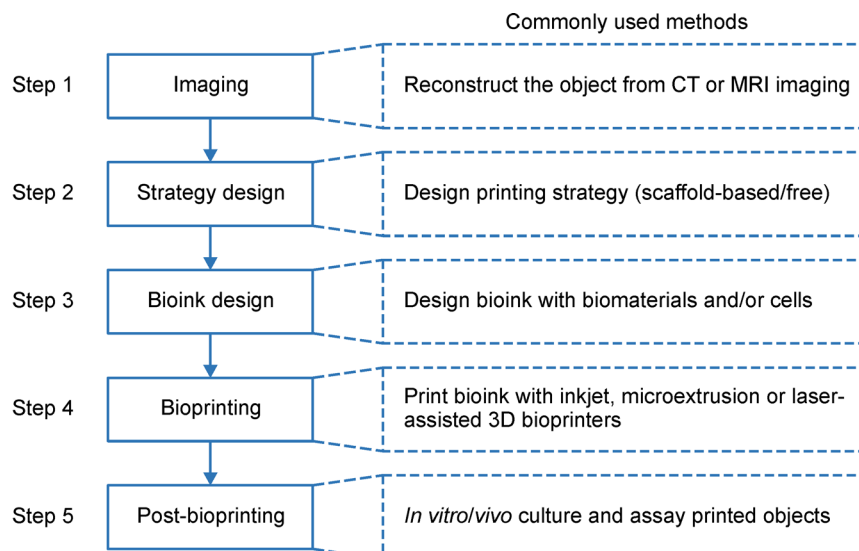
Commonly used methods

Step 1 Imaging Reconstruct the object from CT or MRI imaging

Step 2 Strategy design Design printing strategy (scaffold-based/free)

Step 3 Bioink design Design bioink with biomaterials and/or cells

Step 4 Bioprinting Print bioink with inkjet, microextrusion or laser-assisted 3D bioprinters

Step 5 Post-bioprinting In vitro/vivo culture and assay printed objects